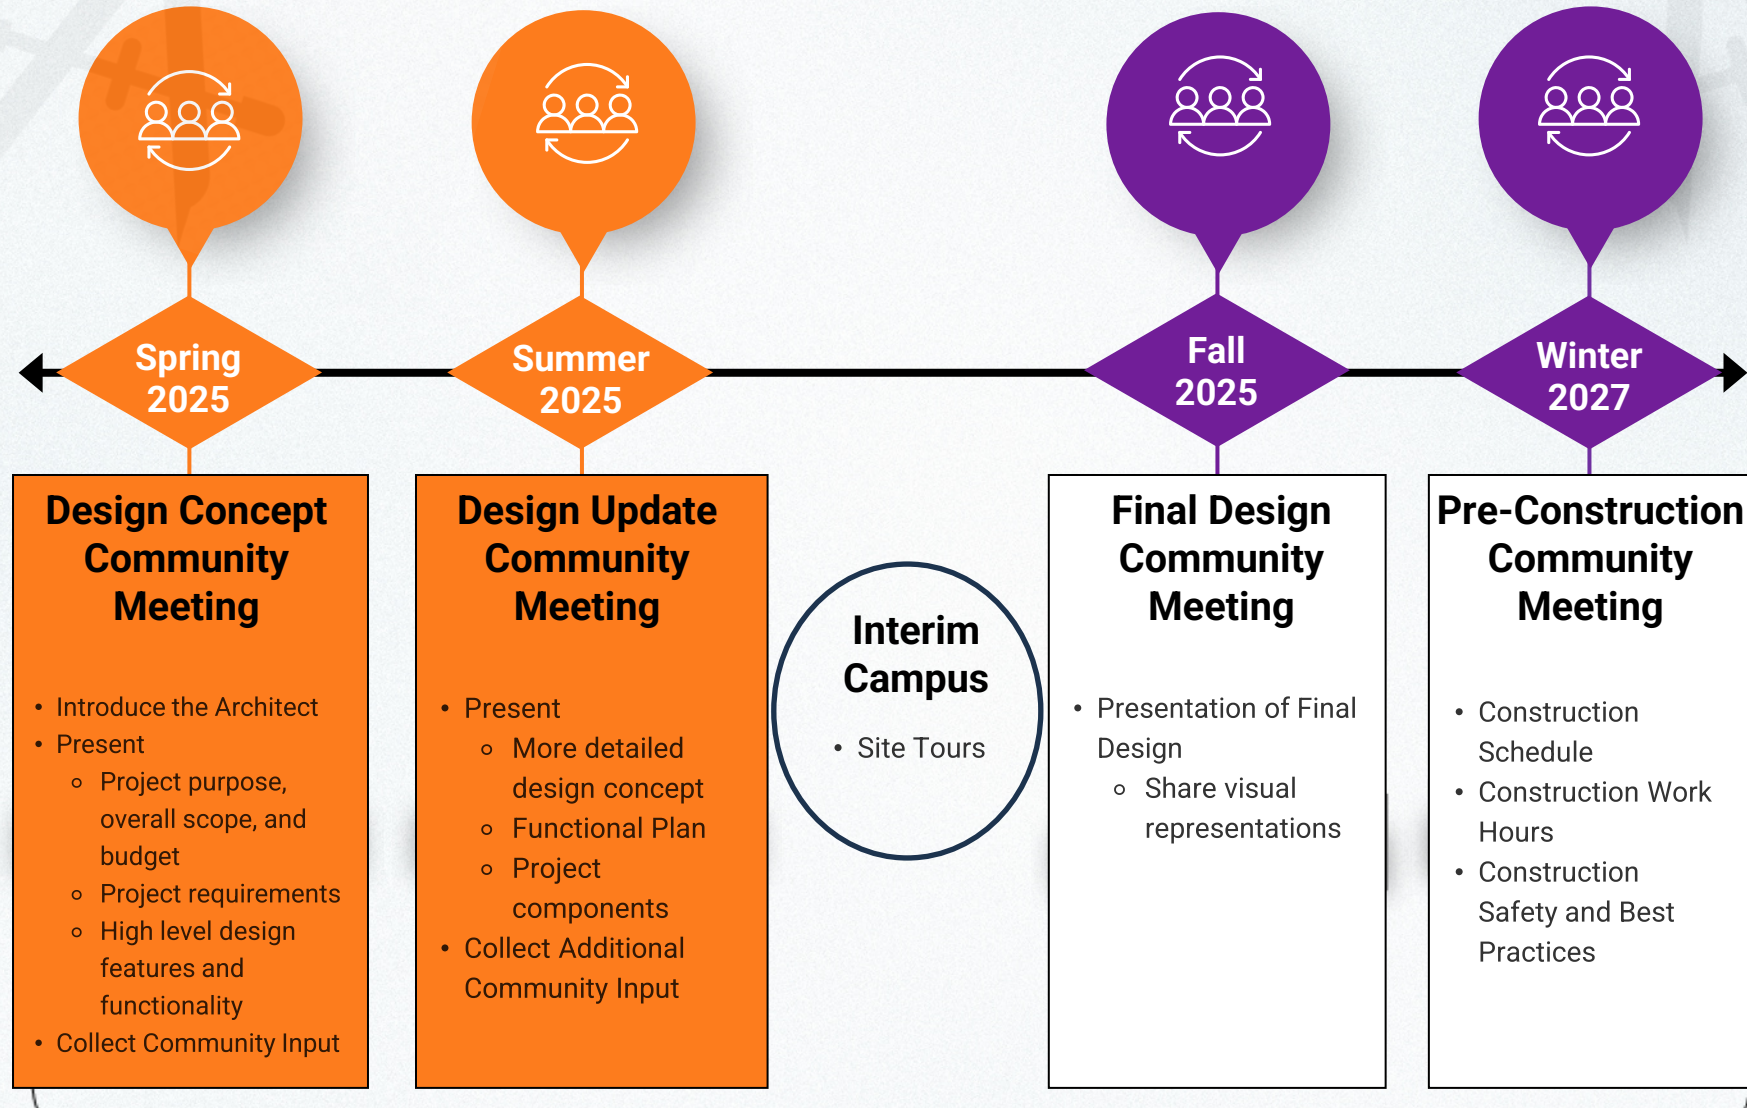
Spring 2025

Summer 2025

Fall 2025

Winter 2027

Design Concept Community Meeting

- Introduce the Architect
- Present
  - Project purpose, overall scope, and budget
  - Project requirements
  - High level design features and functionality
- Collect Community Input

Design Update Community Meeting

- Present
  - More detailed design concept
  - Functional Plan
  - Project components
- Collect Additional Community Input

Interim Campus

- Site Tours

Final Design Community Meeting

- Presentation of Final Design
  - Share visual representations

Pre-Construction Community Meeting

- Construction Schedule
- Construction Work Hours
- Construction Safety and Best Practices